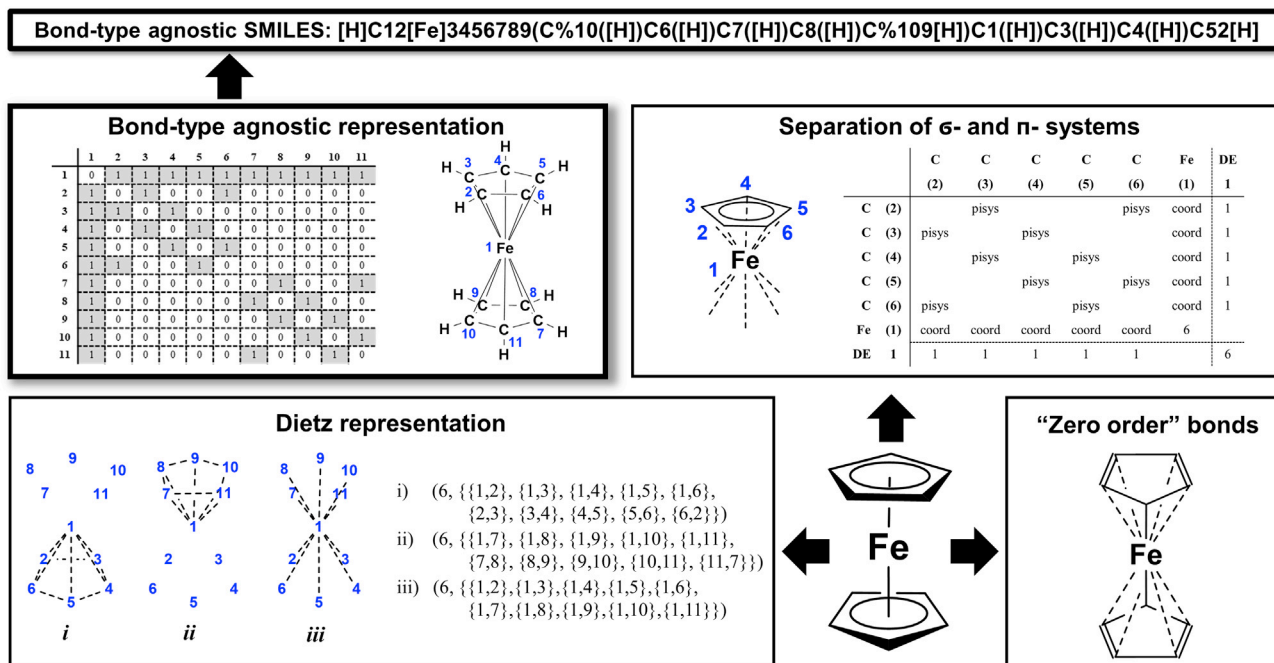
Bond-type agnostic SMILES: [H]C12[Fe]3456789(C%10([H])C6([H])C7([H])C8([H])C%109[H])C1([H])C3([H])C4([H])C52[H]

Bond-type agnostic representation

| | 1 | 2 | 3 | 4 | 5 | 6 | 7 | 8 | 9 | 10 | 11 |
|---|---|---|---|---|---|---|---|---|---|---|---|
| 1 | 0 | 1 | 1 | 1 | 1 | 1 | 1 | 1 | 1 | 1 | 1 |
| 2 | 1 | 0 | 1 | 0 | 0 | 1 | 0 | 0 | 0 | 0 | 0 |
| 3 | 1 | 1 | 0 | 1 | 0 | 0 | 0 | 0 | 0 | 0 | 0 |
| 4 | 1 | 0 | 1 | 0 | 1 | 0 | 0 | 0 | 0 | 0 | 0 |
| 5 | 1 | 0 | 0 | 1 | 0 | 1 | 0 | 0 | 0 | 0 | 0 |
| 6 | 1 | 1 | 0 | 0 | 1 | 0 | 0 | 0 | 0 | 0 | 0 |
| 7 | 1 | 0 | 0 | 0 | 0 | 0 | 0 | 1 | 0 | 0 | 1 |
| 8 | 1 | 0 | 0 | 0 | 0 | 0 | 1 | 0 | 1 | 0 | 0 |
| 9 | 1 | 0 | 0 | 0 | 0 | 0 | 0 | 1 | 0 | 1 | 0 |
| 10 | 1 | 0 | 0 | 0 | 0 | 0 | 0 | 0 | 1 | 0 | 1 |
| 11 | 1 | 0 | 0 | 0 | 0 | 0 | 1 | 0 | 0 | 1 | 0 |

H 3 C 4 H C 5 H C H 2 C 6 C H H 1 Fe 9 C 8 C H H C 10 C 11 C 7 H H H

Separation of σ- and π- systems

4 3 5 2 6 1 Fe

| | C (2) | C (3) | C (4) | C (5) | C (6) | Fe (1) | DE 1 |
|---|---|---|---|---|---|---|---|
| C (2) | | pisys | | | pisys | coord | 1 |
| C (3) | pisys | | pisys | | | coord | 1 |
| C (4) | | pisys | | pisys | | coord | 1 |
| C (5) | | | pisys | | pisys | coord | 1 |
| C (6) | pisys | | | pisys | | coord | 1 |
| Fe (1) | coord | coord | coord | coord | coord | 6 | |
| DE 1 | 1 | 1 | 1 | 1 | 1 | | 6 |

Dietz representation

8 9 10 7 11 1 2 3 6 4 5 *i*

8 9 10 7 11 1 2 3 6 4 5 *ii*

8 9 10 7 11 1 2 3 6 4 5 *iii*

i) (6, {{1,2}, {1,3}, {1,4}, {1,5}, {1,6}, {2,3}, {3,4}, {4,5}, {5,6}, {6,2}})
ii) (6, {{1,7}, {1,8}, {1,9}, {1,10}, {1,11}, {7,8}, {8,9}, {9,10}, {10,11}, {11,7}})
iii) (6, {{1,2},{1,3},{1,4},{1,5},{1,6}, {1,7},{1,8},{1,9},{1,10},{1,11}})

Fe

"Zero order" bonds

Fe